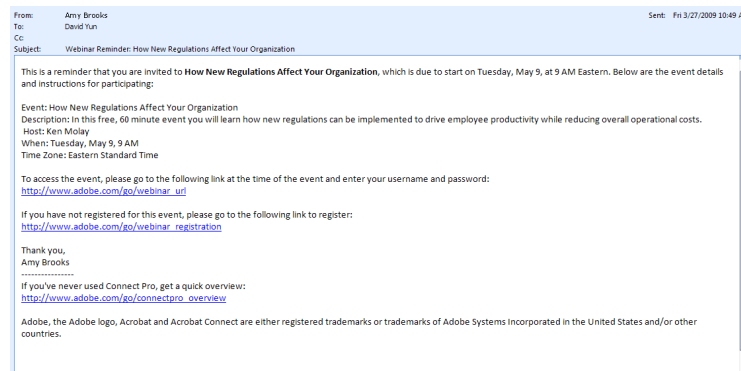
From: Amy Brooks
To: David Yun
Cc:
Subject: Webinar Reminder: How New Regulations Affect Your Organization

Sent: Fri 3/27/2009 10:49 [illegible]

This is a reminder that you are invited to **How New Regulations Affect Your Organization**, which is due to start on Tuesday, May 9, at 9 AM Eastern. Below are the event details and instructions for participating:

Event: How New Regulations Affect Your Organization
Description: In this free, 60 minute event you will learn how new regulations can be implemented to drive employee productivity while reducing overall operational costs.
Host: Ken Molay
When: Tuesday, May 9, 9 AM
Time Zone: Eastern Standard Time

To access the event, please go to the following link at the time of the event and enter your username and password:
http://www.adobe.com/go/webinar_url

If you have not registered for this event, please go to the following link to register:
http://www.adobe.com/go/webinar_registration

Thank you,
Amy Brooks
----------------
If you've never used Connect Pro, get a quick overview:
http://www.adobe.com/go/connectpro_overview

Adobe, the Adobe logo, Acrobat and Acrobat Connect are either registered trademarks or trademarks of Adobe Systems Incorporated in the United States and/or other countries.